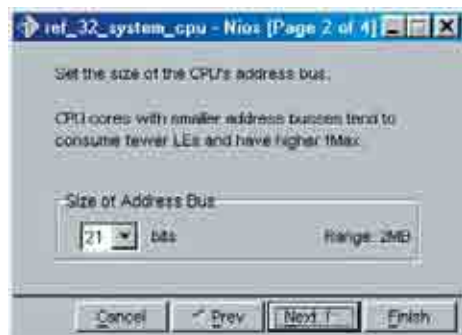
ref_32_system_cpu - Nios [Page 2 of 4]

Set the size of the CPU's address bus.

CPU cores with smaller address busses tend to consume fewer LEs and have higher fMax.

Size of Address Bus

21 bits

Range: 2MB

Cancel

< Prev

Next >

Finish